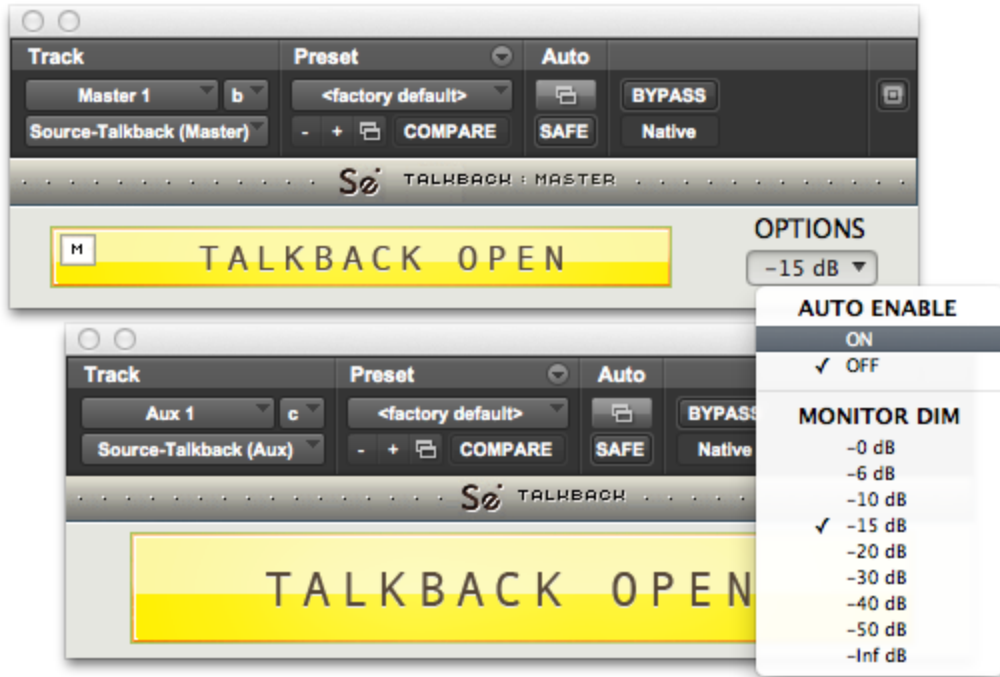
Track

Preset

Auto

Master 1

b

<factory default>

BYPASS

Source-Talkback (Master)

-

+

COMPARE

SAFE

Native

Sé TALKBACK : MASTER

M

TALKBACK OPEN

OPTIONS

-15 dB

AUTO ENABLE

ON

✓ OFF

MONITOR DIM

-0 dB

-6 dB

-10 dB

✓ -15 dB

-20 dB

-30 dB

-40 dB

-50 dB

-Inf dB

Track

Preset

Auto

Aux 1

c

<factory default>

BYPASS

Source-Talkback (Aux)

-

+

COMPARE

SAFE

Native

Sé TALKBACK

TALKBACK OPEN